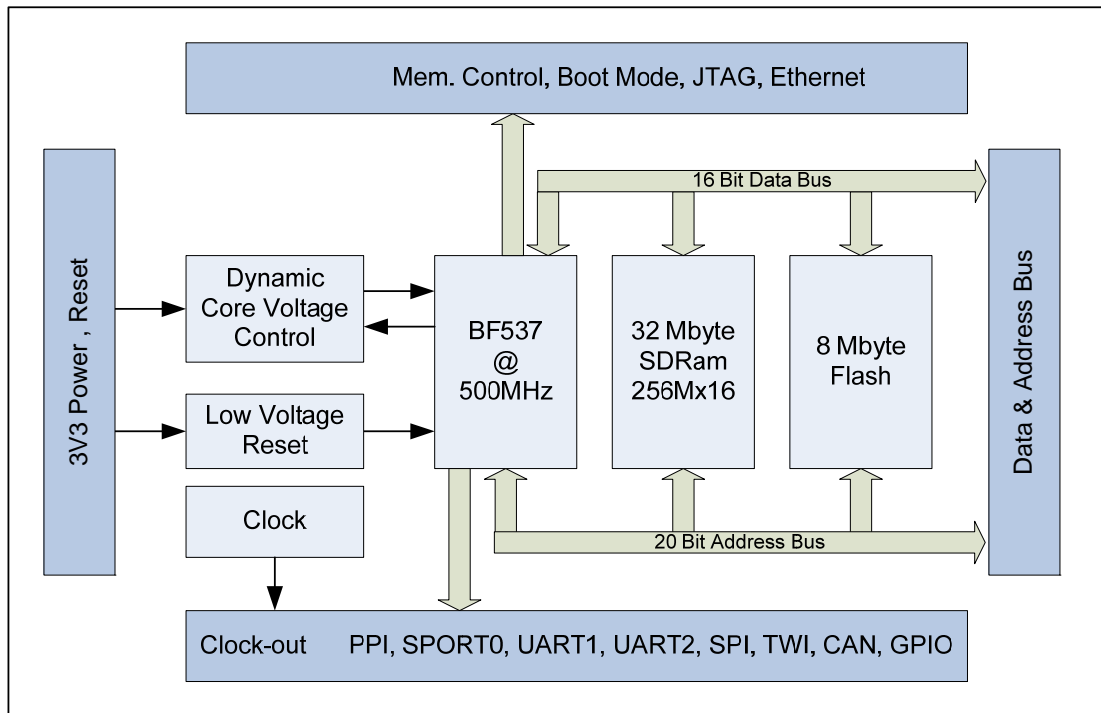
Mem. Control, Boot Mode, JTAG, Ethernet

16 Bit Data Bus

3V3 Power , Reset

Dynamic Core Voltage Control

BF537 @ 500MHz

32 Mbyte SDRam 256Mx16

8 Mbyte Flash

Data & Address Bus

Low Voltage Reset

Clock

20 Bit Address Bus

Clock-out PPI, SPORT0, UART1, UART2, SPI, TWI, CAN, GPIO